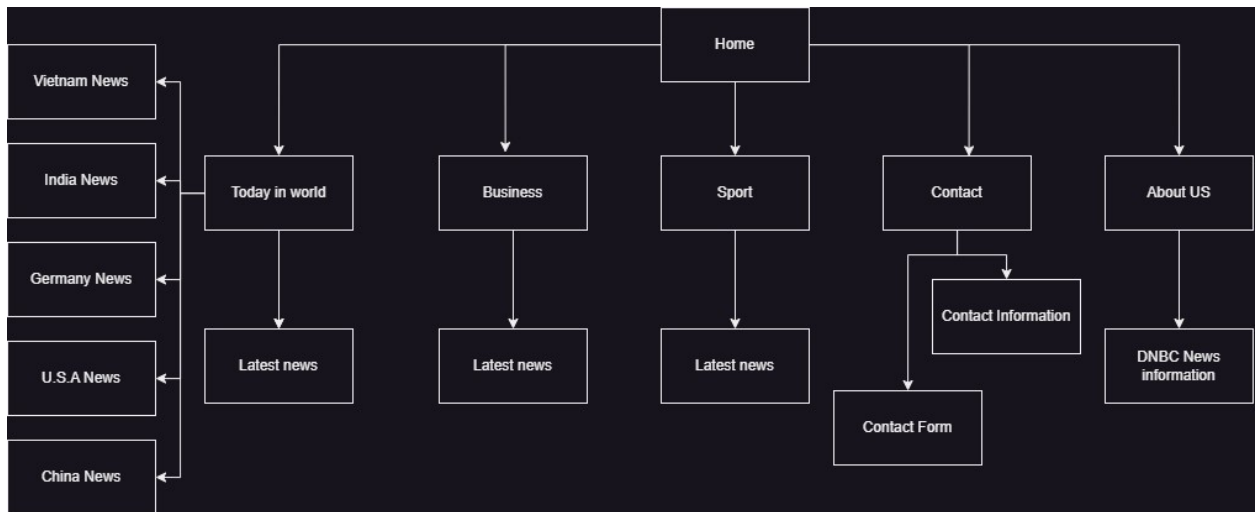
Home

Vietnam News

India News

Germany News

U.S.A News

China News

Today in world

Latest news

Business

Latest news

Sport

Latest news

Contact

Contact Information

Contact Form

About US

DNBC News information